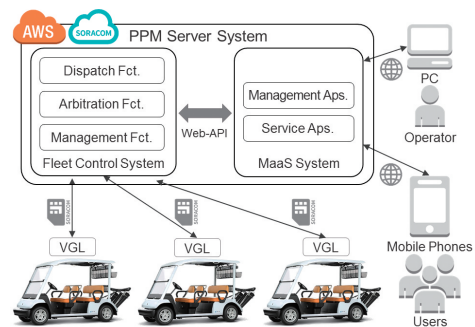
AWS SORACOM PPM Server System

Dispatch Fct.

Arbitration Fct.

Management Fct.

Fleet Control System

Web-API

Management Aps.

Service Aps.

MaaS System

PC

Operator

Mobile Phones

Users

SORACOM

SORACOM

SORACOM

VGL

VGL

VGL